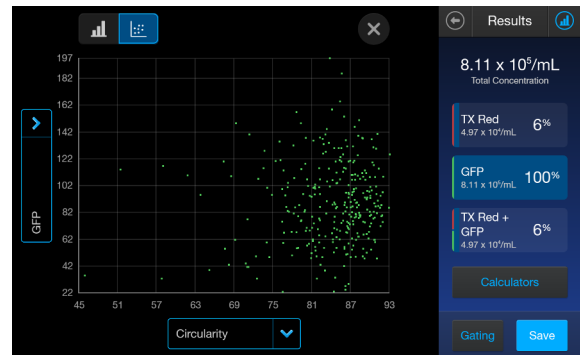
197
182
162
142
122
102
82
62
42
22
GFP
45 51 57 63 69 75 81 87 93
Circularity

Results

$8.11 \times 10^5$/mL
Total Concentration

TX Red
$4.97 \times 10^4$/mL
6%

GFP
$8.11 \times 10^5$/mL
100%

TX Red + GFP
$4.97 \times 10^4$/mL
6%

Calculators

Gating
Save